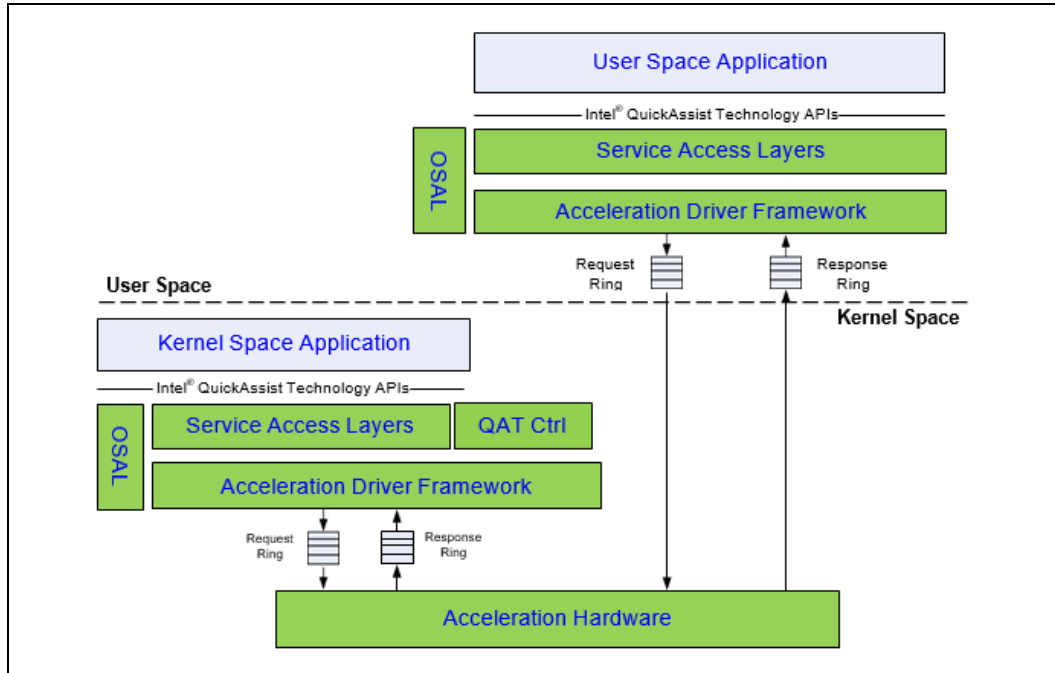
User Space Application

Intel® QuickAssist Technology APIs

OSAL

Service Access Layers

Acceleration Driver Framework

Request Ring

Response Ring

User Space

Kernel Space

Kernel Space Application

Intel® QuickAssist Technology APIs

OSAL

Service Access Layers

QAT Ctrl

Acceleration Driver Framework

Request Ring

Response Ring

Acceleration Hardware